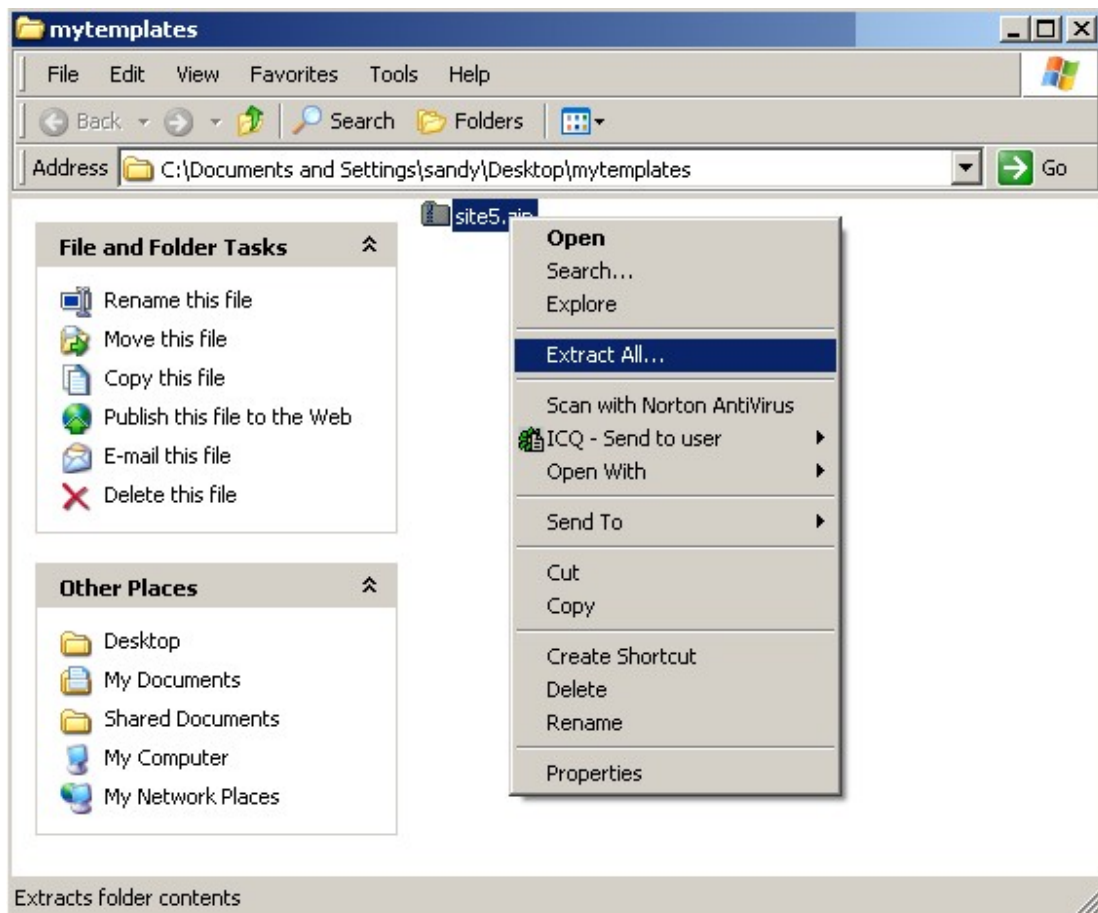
mytemplates

File Edit View Favorites Tools Help

Back Search Folders

Address C:\Documents and Settings\sandy\Desktop\mytemplates Go

site5.zip

File and Folder Tasks

Rename this file
Move this file
Copy this file
Publish this file to the Web
E-mail this file
Delete this file

Other Places

Desktop
My Documents
Shared Documents
My Computer
My Network Places

Open
Search...
Explore
Extract All...
Scan with Norton AntiVirus
ICQ - Send to user
Open With
Send To
Cut
Copy
Create Shortcut
Delete
Rename
Properties

Extracts folder contents